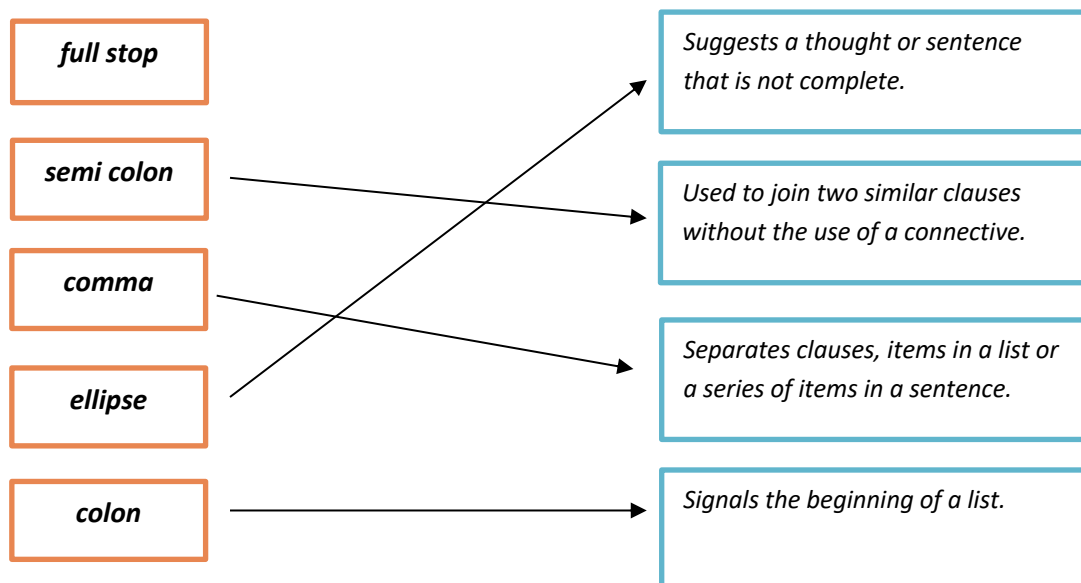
full stop

semi colon

comma

ellipse

colon

Suggests a thought or sentence that is not complete.

Used to join two similar clauses without the use of a connective.

Separates clauses, items in a list or a series of items in a sentence.

Signals the beginning of a list.